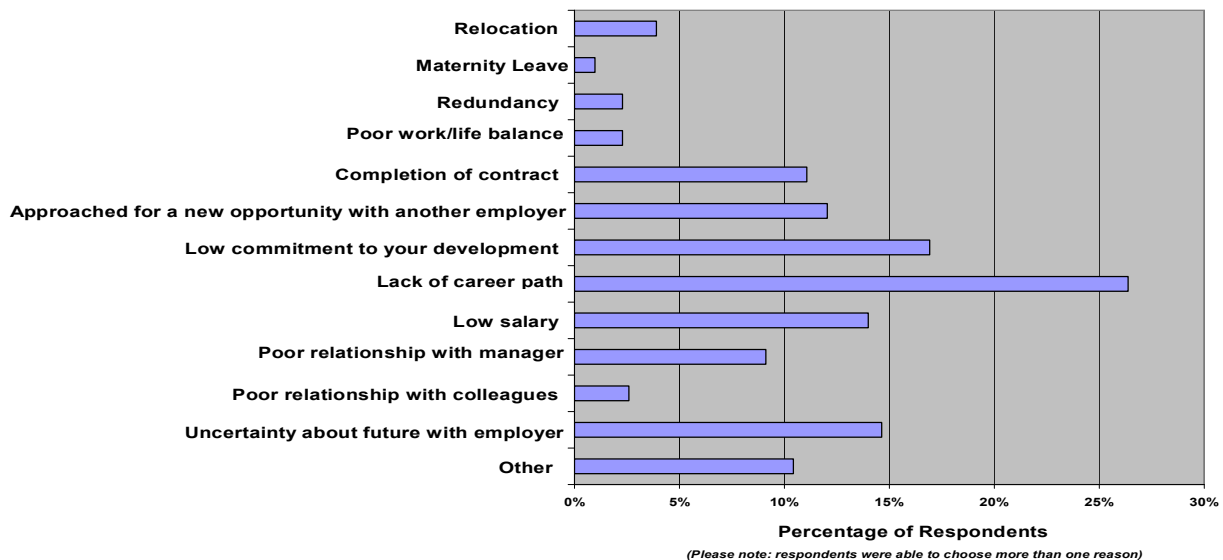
Relocation

Maternity Leave

Redundancy

Poor work/life balance

Completion of contract

Approached for a new opportunity with another employer

Low commitment to your development

Lack of career path

Low salary

Poor relationship with manager

Poor relationship with colleagues

Uncertainty about future with employer

Other

0%
5%
10%
15%
20%
25%
30%

Percentage of Respondents

(Please note: respondents were able to choose more than one reason)